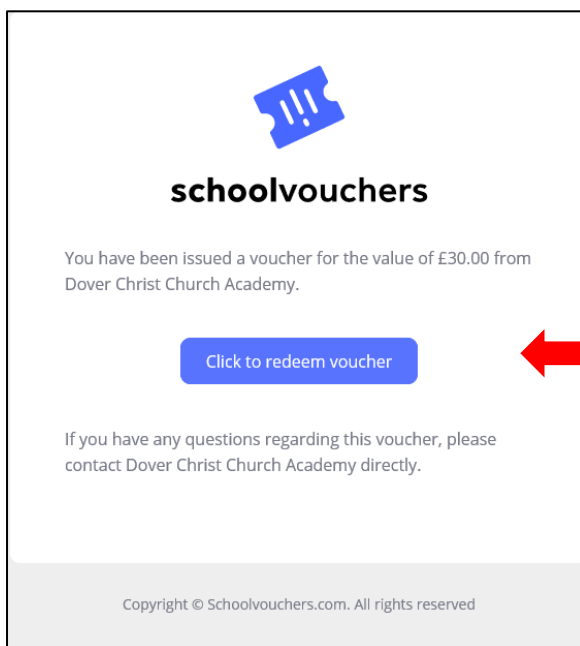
schoolvouchers

You have been issued a voucher for the value of £30.00 from Dover Christ Church Academy.

Click to redeem voucher

If you have any questions regarding this voucher, please contact Dover Christ Church Academy directly.

Copyright © Schoolvouchers.com. All rights reserved